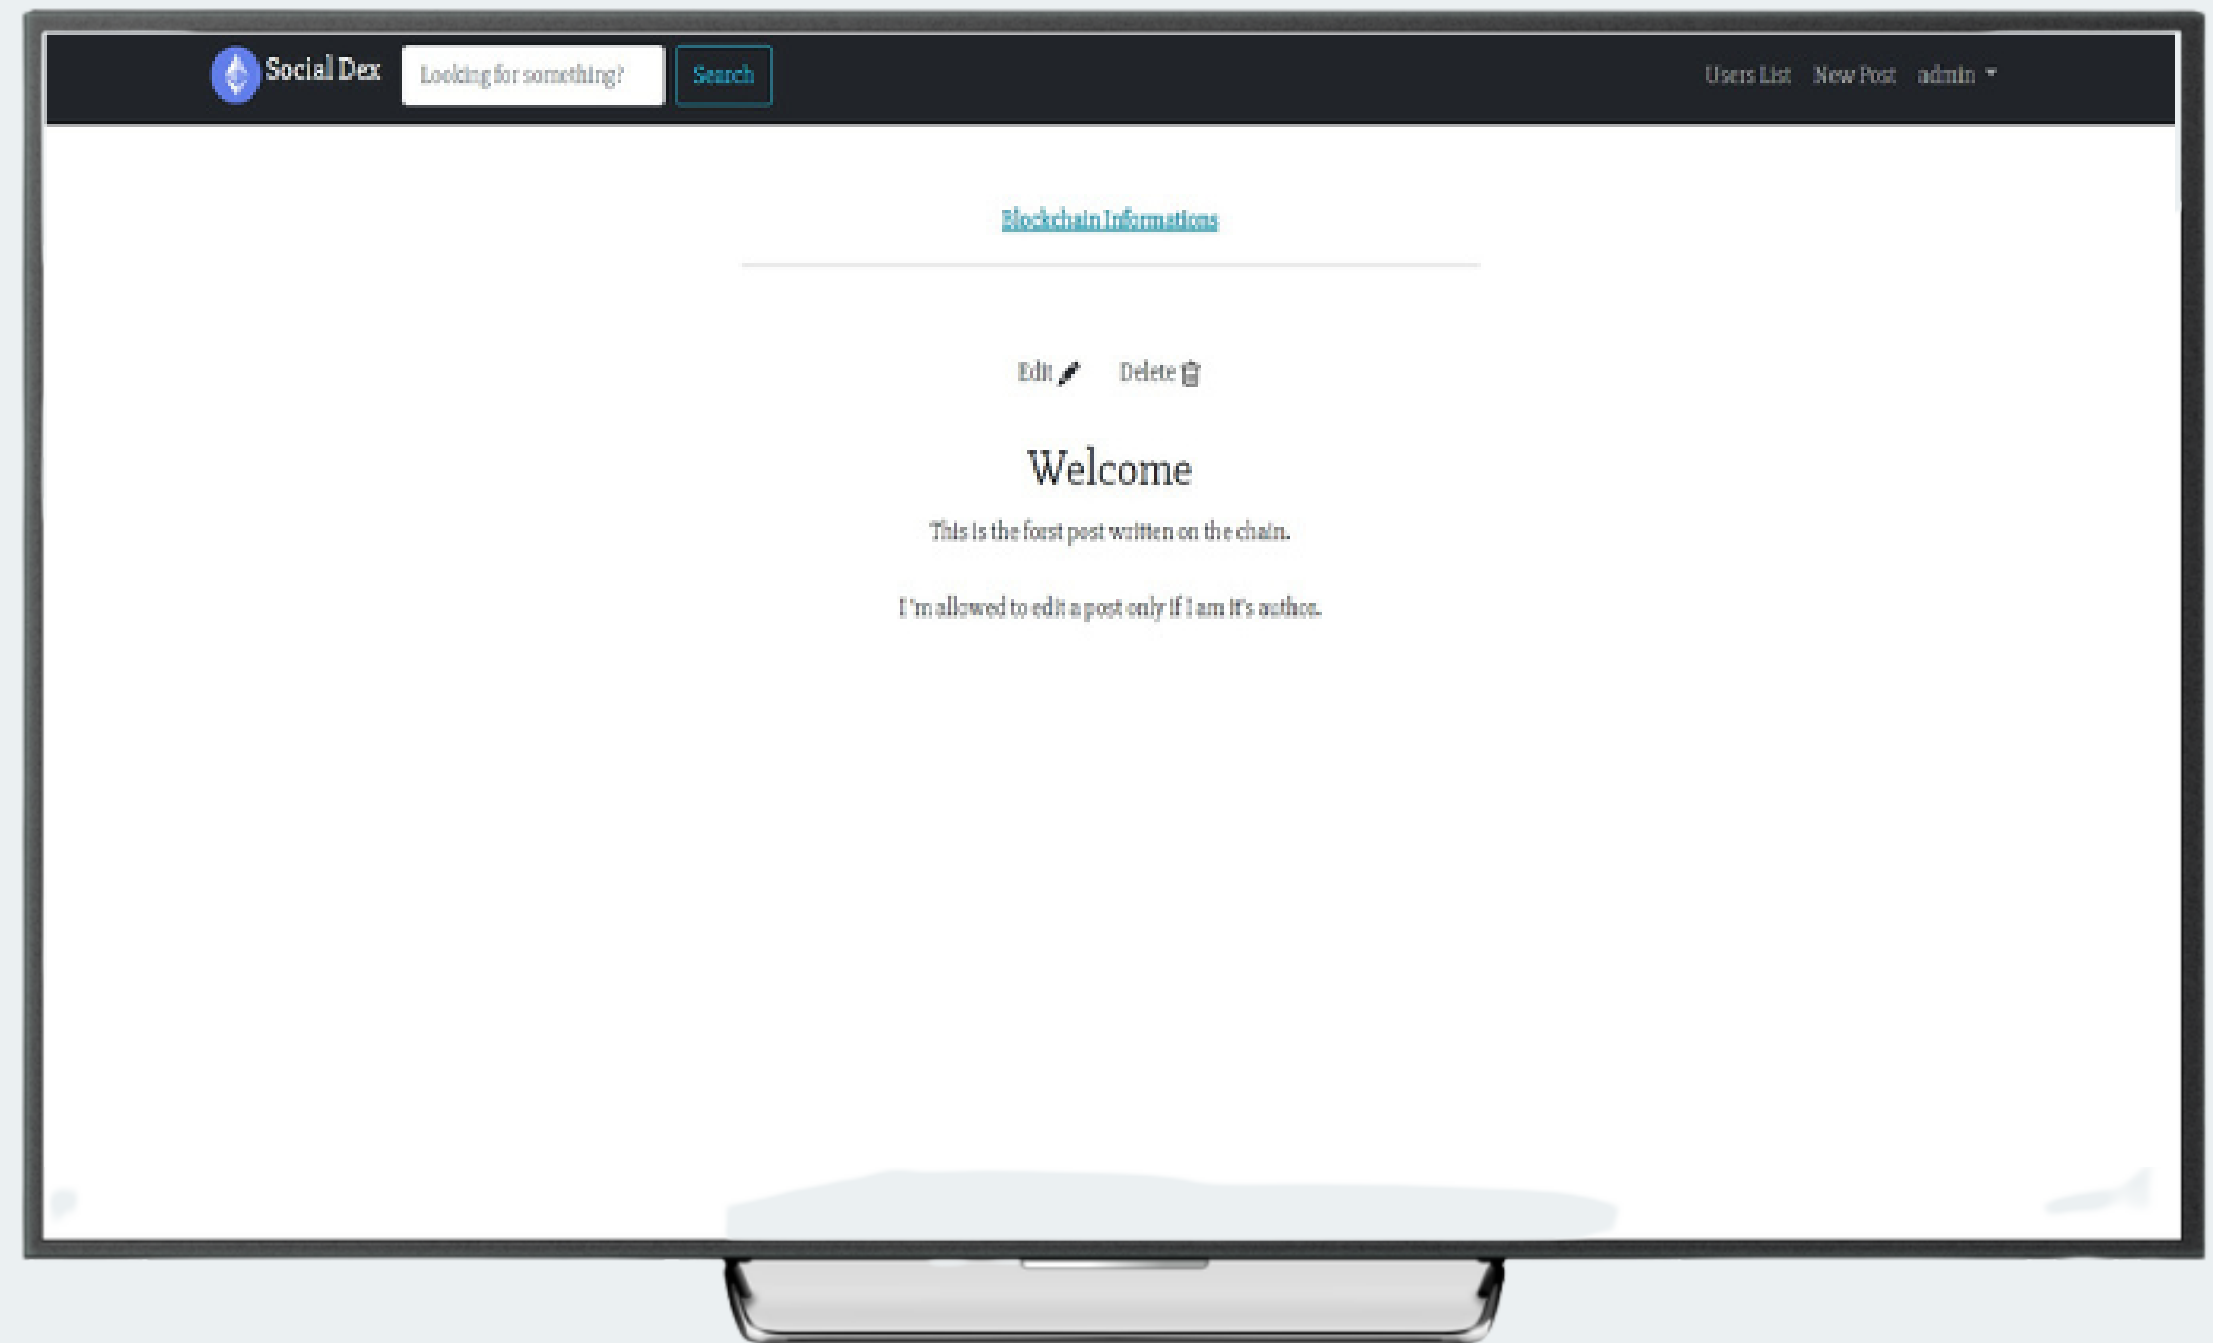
Social Dex

Looking for something?

Search

Users List New Post admin

Blockchain Informations

Edit Delete

Welcome

This is the forst post written on the chain.

I'm allowed to edit a post only if I am it's author.